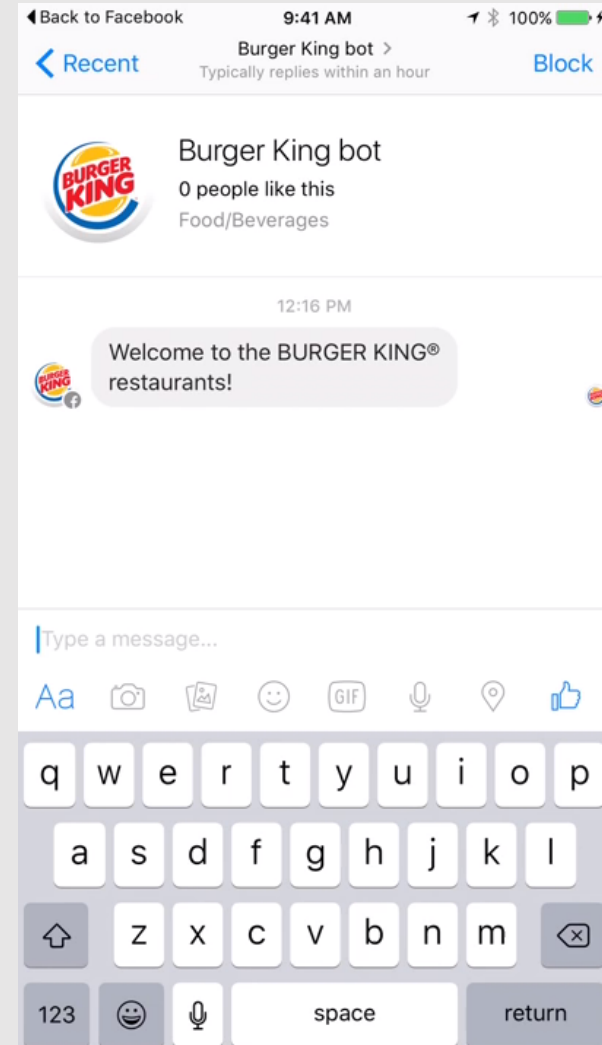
◀ Back to Facebook 9:41 AM 100%

Recent
Burger King bot >
Typically replies within an hour
Block

BURGER KING

Burger King bot
0 people like this
Food/Beverages

12:16 PM

BURGER KING

Welcome to the BURGER KING® restaurants!

Type a message...

Aa GIF

q w e r t y u i o p
a s d f g h j k l
z x c v b n m
123 space return